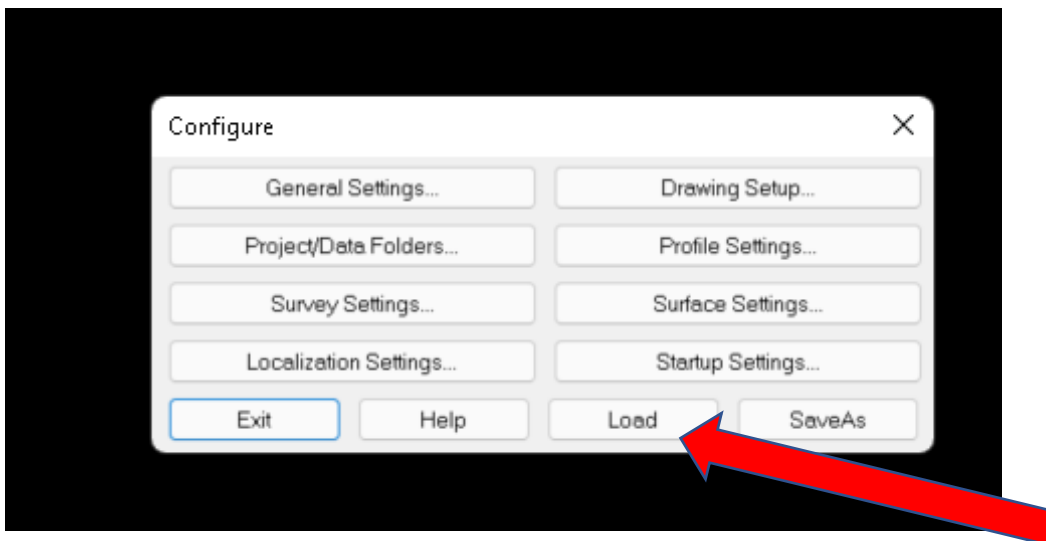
Configure

General Settings...

Drawing Setup...

Project/Data Folders...

Profile Settings...

Survey Settings...

Surface Settings...

Localization Settings...

Startup Settings...

Exit

Help

Load

SaveAs